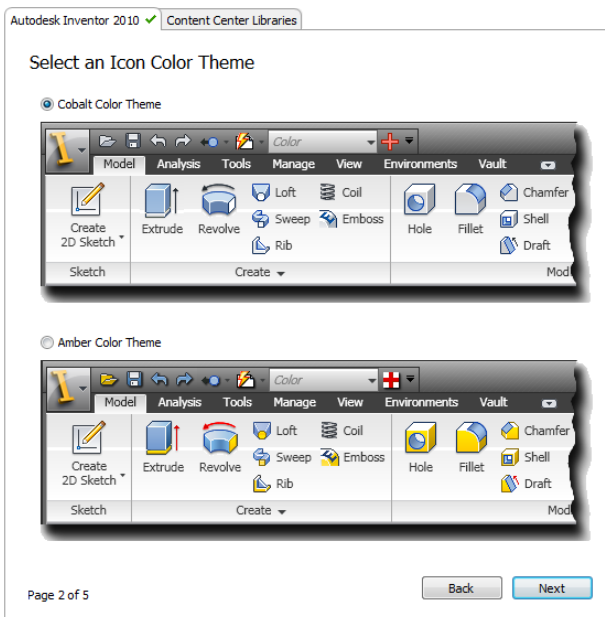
Autodesk Inventor 2010 ✓ Content Center Libraries

Select an Icon Color Theme

Cobalt Color Theme

Color

Model Analysis Tools Manage View Environments Vault

Create 2D Sketch Extrude Revolve Loft Sweep Rib Coil Emboss Hole Fillet Chamfer Shell Draft

Sketch Create Mod

Amber Color Theme

Color

Model Analysis Tools Manage View Environments Vault

Create 2D Sketch Extrude Revolve Loft Sweep Rib Coil Emboss Hole Fillet Chamfer Shell Draft

Sketch Create Mod

Page 2 of 5

Back Next